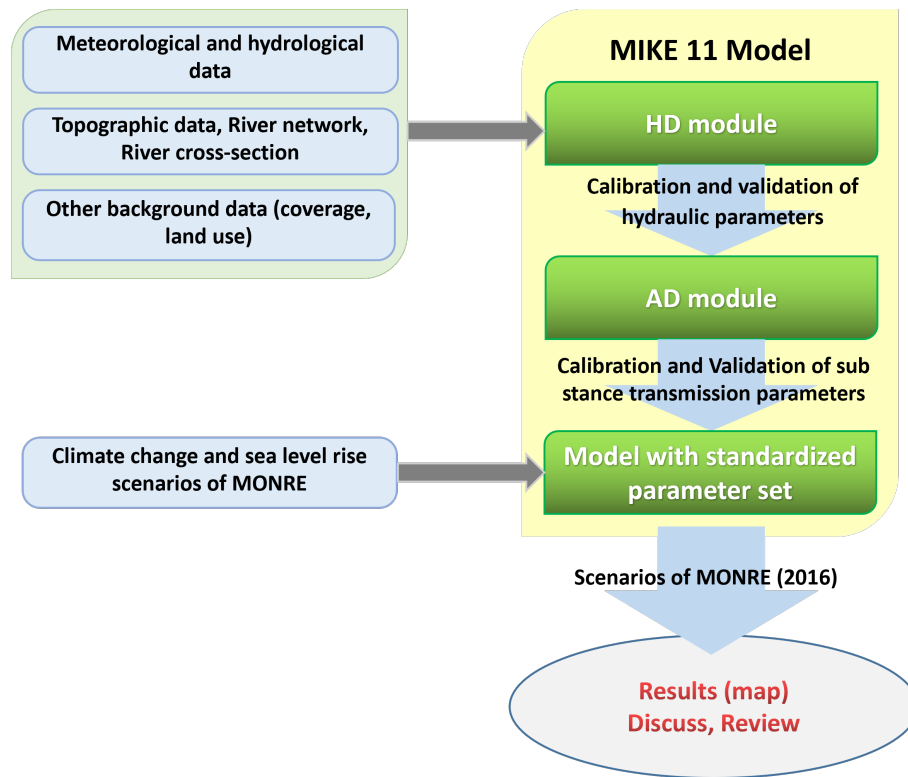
Meteorological and hydrological data

Topographic data, River network, River cross-section

Other background data (coverage, land use)

MIKE 11 Model

HD module

Calibration and validation of hydraulic parameters

AD module

Calibration and Validation of sub stance transmission parameters

Climate change and sea level rise scenarios of MONRE

Model with standardized parameter set

Scenarios of MONRE (2016)

Results (map)
Discuss, Review